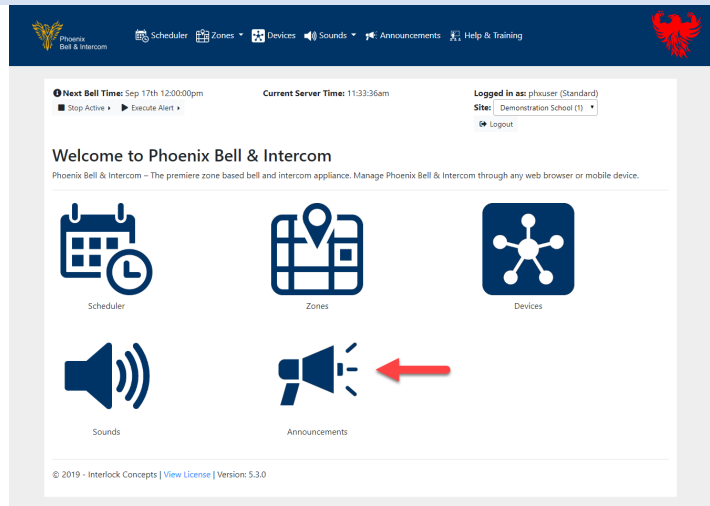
Phoenix Bell & Intercom

Scheduler Zones Devices Sounds Announcements Help & Training

Next Bell Time: Sep 17th 12:00:00pm
Stop Active Execute Alert

Current Server Time: 11:33:36am

Logged in as: phxuser (Standard)
Site: Demonstration School (1)
Logout

Welcome to Phoenix Bell & Intercom

Phoenix Bell & Intercom – The premiere zone based bell and intercom appliance. Manage Phoenix Bell & Intercom through any web browser or mobile device.

Scheduler

Zones

Devices

Sounds

Announcements

© 2019 - Interlock Concepts | View License | Version: 5.3.0